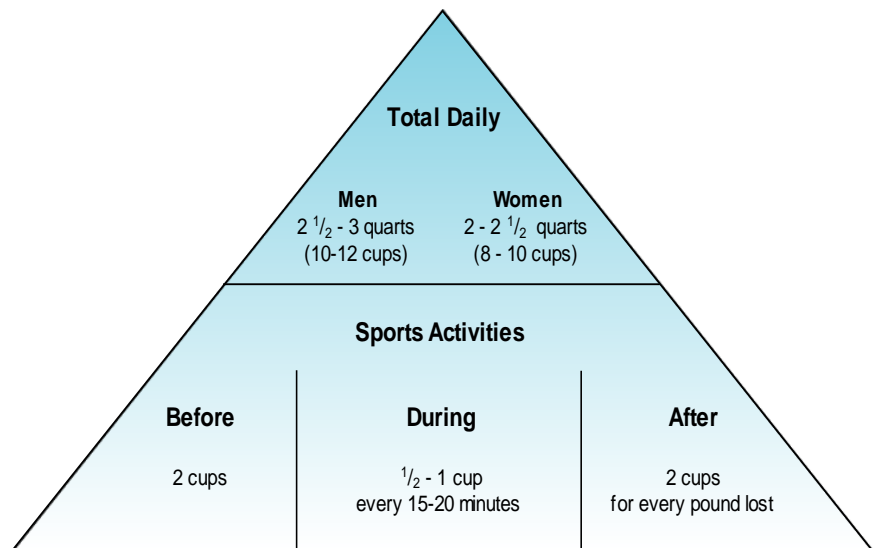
Total Daily

Men
2 $^1/_2$ - 3 quarts
(10-12 cups)

Women
2 - 2 $^1/_2$ quarts
(8 - 10 cups)

Sports Activities

Before

2 cups

During

$^1/_2$ - 1 cup
every 15-20 minutes

After

2 cups
for every pound lost